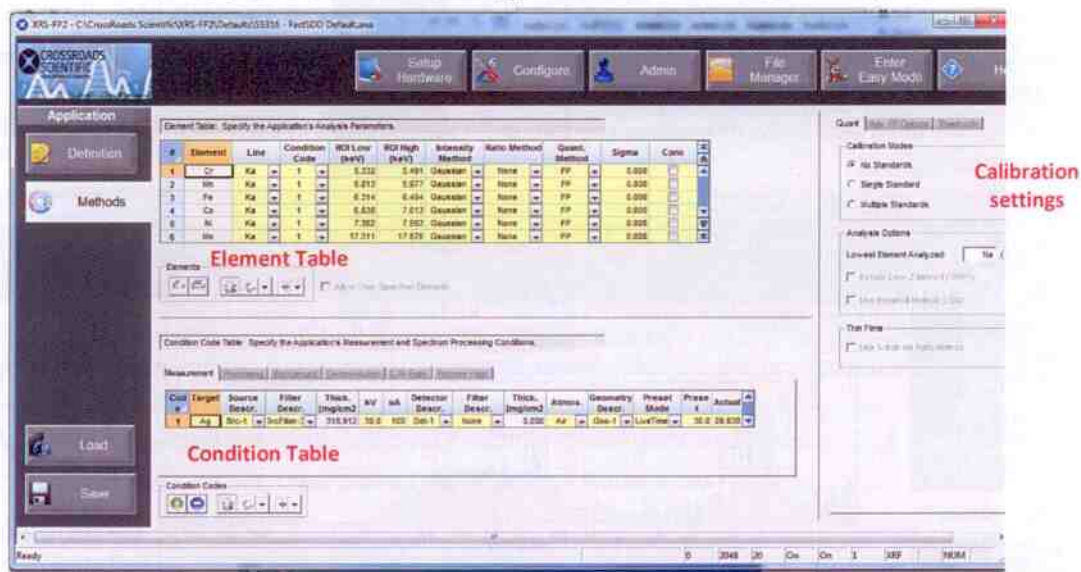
XRS-FP2 - C:\CrossRoads Scientific\XRS-FP2\Default\SS316 - FastSDD Default.xms

CROSSROADS SCIENTIFIC

Setup Hardware
Configure
Admin
File Manager
Enter Easy Mode
He

Application
Definition
Methods
Load
Save

Element Table: Specify the Application's Analysis Parameters

| # | Element | Line | Condition Code | ROI Low (keV) | ROI High (keV) | Intensity Method | Ratio Method | Quant. Method | Sigma | Conc |
|---|---|---|---|---|---|---|---|---|---|---|
| 1 | Cr | Ka | 1 | 5.232 | 5.491 | Gaussian | None | FP | 0.000 | |
| 2 | Mn | Ka | 1 | 5.613 | 5.977 | Gaussian | None | FP | 0.000 | |
| 3 | Fe | Ka | 1 | 6.214 | 6.494 | Gaussian | None | FP | 0.000 | |
| 4 | Co | Ka | 1 | 6.638 | 7.013 | Gaussian | None | FP | 0.000 | |
| 5 | Ni | Ka | 1 | 7.302 | 7.602 | Gaussian | None | FP | 0.000 | |
| 6 | Mo | Ka | 1 | 17.211 | 17.676 | Gaussian | None | FP | 0.000 | |

Elements
Element Table
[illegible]

Condition Code Table: Specify the Application's Measurement and Spectrum Processing Conditions

Measurement | Processing | Background | Deconvolution | S/N Ratio | Escape Peak

| Cod e | Target | Source Descr. | Filter Descr. | Thick. (mg/cm2) | kV | uA | Detector Descr. | Filter Descr. | Thick. (mg/cm2) | Atmos. | Geometry Descr. | Preset Mode | Prese t | Actual |
|---|---|---|---|---|---|---|---|---|---|---|---|---|---|---|
| 1 | Ag | Src-1 | SrcFilter-1 | 316.912 | 50.0 | 100 | Det-1 | None | 0.000 | Air | Geo-1 | LiveTime | 30.0 | 28.839 |

Condition Table

Condition Codes

Quant | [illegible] | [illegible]
Calibration Modes
No Standards
Single Standard
Multiple Standards
Calibration settings
Analysis Options
Lowest Element Analyzed Na
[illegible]
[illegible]
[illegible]
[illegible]

Ready 0 2048 20 On On 1 XRF NUM